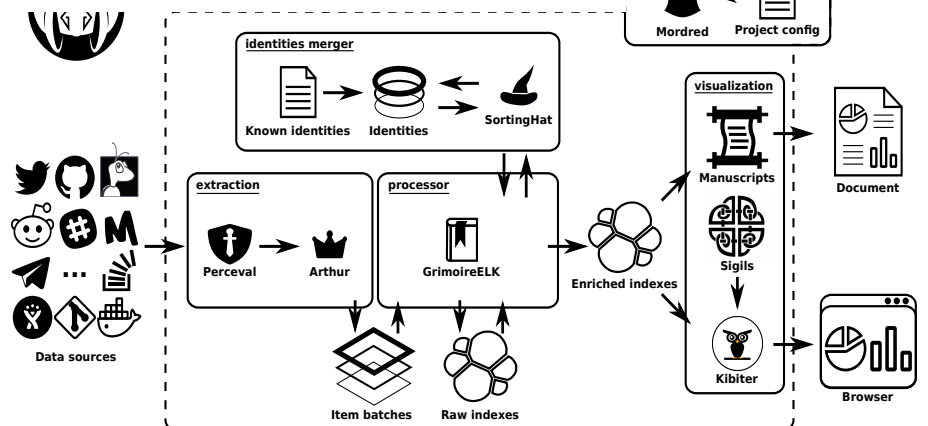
Mordred

Project config

identities merger

Known identities

Identities

SortingHat

visualization

Manuscripts

Document

extraction

Perceval

Arthur

processor

GrimoireELK

Enriched indexes

Sigils

...

Data sources

Item batches

Raw indexes

Kibiter

Browser